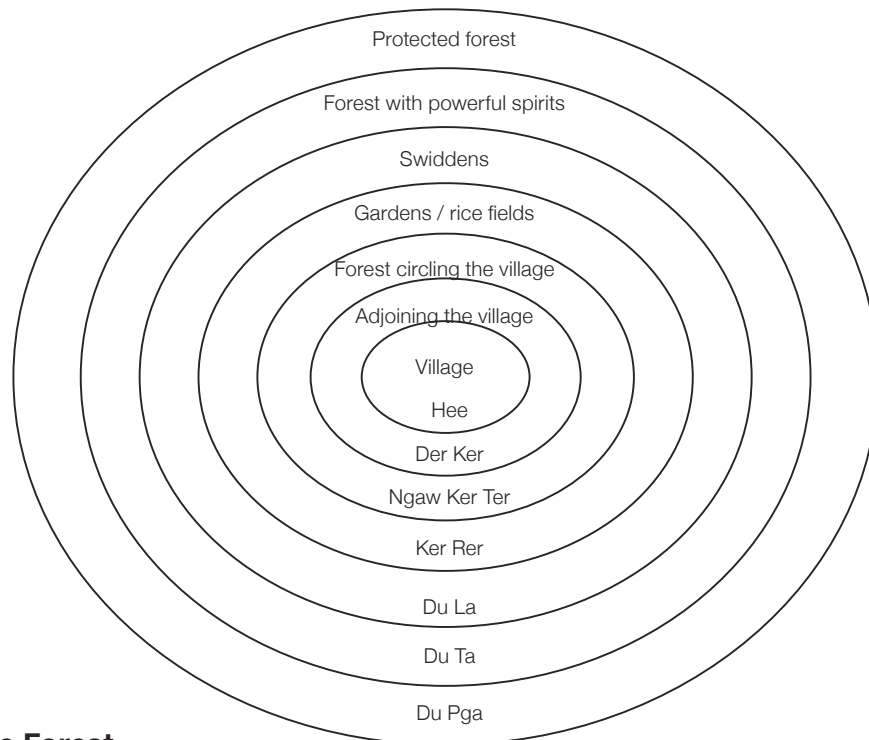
Protected forest

Forest with powerful spirits

Swiddens

Gardens / rice fields

Forest circling the village

Adjoining the village

Village

Hee

Der Ker

Ngaw Ker Ter

Ker Rer

Du La

Du Ta

Du Pga

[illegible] Forest